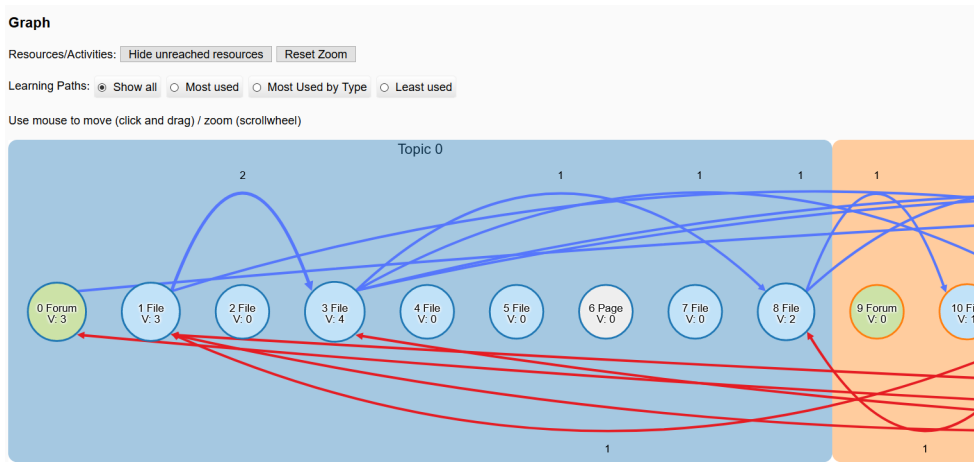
Graph

Resources/Activities: Hide unreached resources Reset Zoom

Learning Paths: Show all Most used Most Used by Type Least used

Use mouse to move (click and drag) / zoom (scrollwheel)

Topic 0

2 1 1 1 1

0 Forum V: 3
1 File V: 3
2 File V: 0
3 File V: 4
4 File V: 0
5 File V: 0
6 Page V: 0
7 File V: 0
8 File V: 2
9 Forum V: 0
10 Fi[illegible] V: 1

1 1